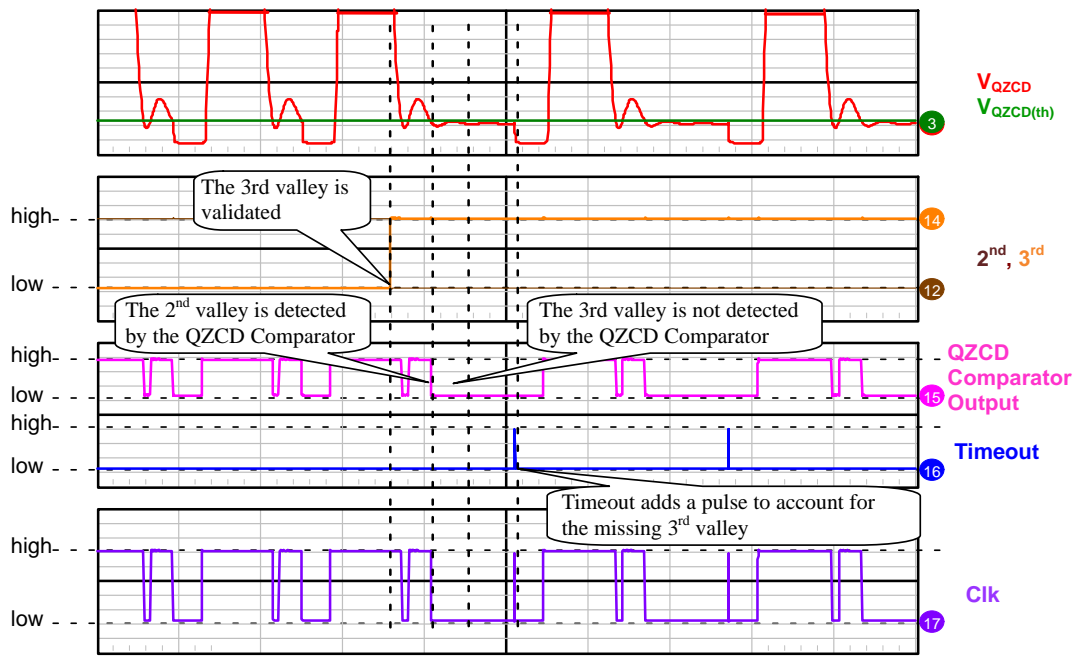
$V_{QZCD}$
$V_{QZCD(th)}$
3

The 3rd valley is validated

high
low
14
12
$2^{nd}$, $3^{rd}$

The $2^{nd}$ valley is detected by the QZCD Comparator

The 3rd valley is not detected by the QZCD Comparator

high
low
QZCD Comparator Output
15

high
low
Timeout
16

Timeout adds a pulse to account for the missing $3^{rd}$ valley

high
low
Clk
17